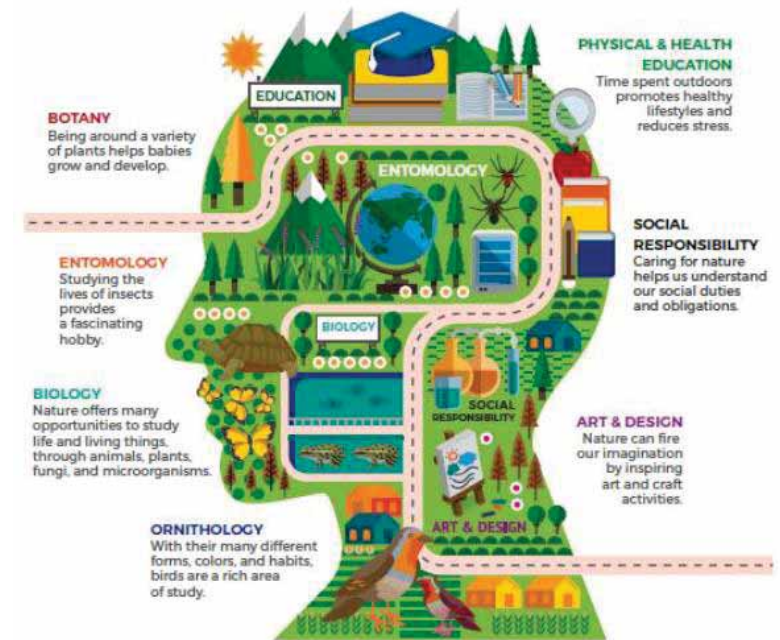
EDUCATION

PHYSICAL & HEALTH EDUCATION
Time spent outdoors promotes healthy lifestyles and reduces stress.

BOTANY
Being around a variety of plants helps babies grow and develop.

ENTOMOLOGY

SOCIAL RESPONSIBILITY
Caring for nature helps us understand our social duties and obligations.

ENTOMOLOGY
Studying the lives of insects provides a fascinating hobby.

BIOLOGY

BIOLOGY
Nature offers many opportunities to study life and living things, through animals, plants, fungi, and microorganisms.

SOCIAL RESPONSIBILITY

ART & DESIGN
Nature can fire our imagination by inspiring art and craft activities.

ART & DESIGN

ORNITHOLOGY
With their many different forms, colors, and habits, birds are a rich area of study.